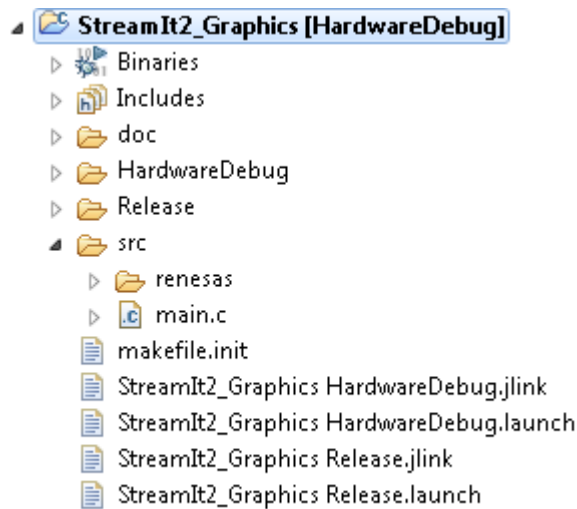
StreamIt2_Graphics [HardwareDebug]
Binaries
Includes
doc
HardwareDebug
Release
src
renesas
main.c
makefile.init
StreamIt2_Graphics HardwareDebug.jlink
StreamIt2_Graphics HardwareDebug.launch
StreamIt2_Graphics Release.jlink
StreamIt2_Graphics Release.launch